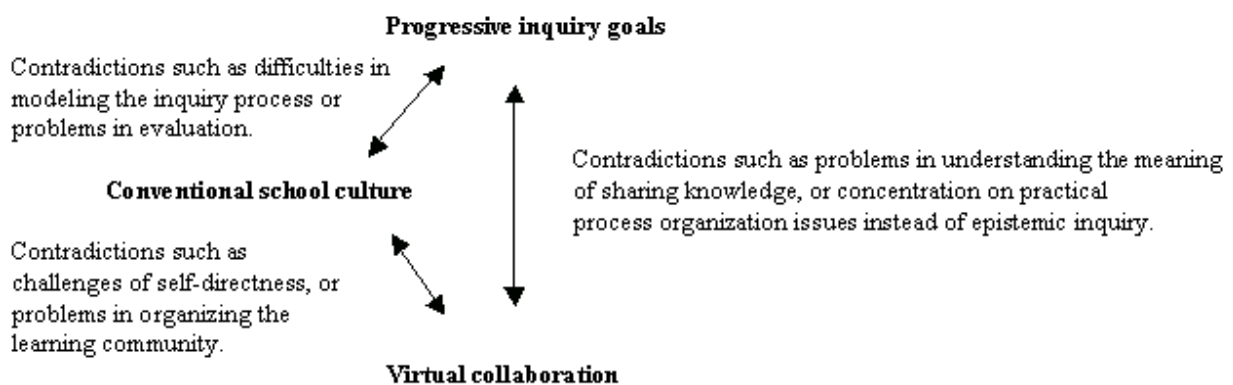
Progressive inquiry goals

Contradictions such as difficulties in modeling the inquiry process or problems in evaluation.

Contradictions such as problems in understanding the meaning of sharing knowledge, or concentration on practical process organization issues instead of epistemic inquiry.

Conventional school culture

Contradictions such as challenges of self-directness, or problems in organizing the learning community.

Virtual collaboration